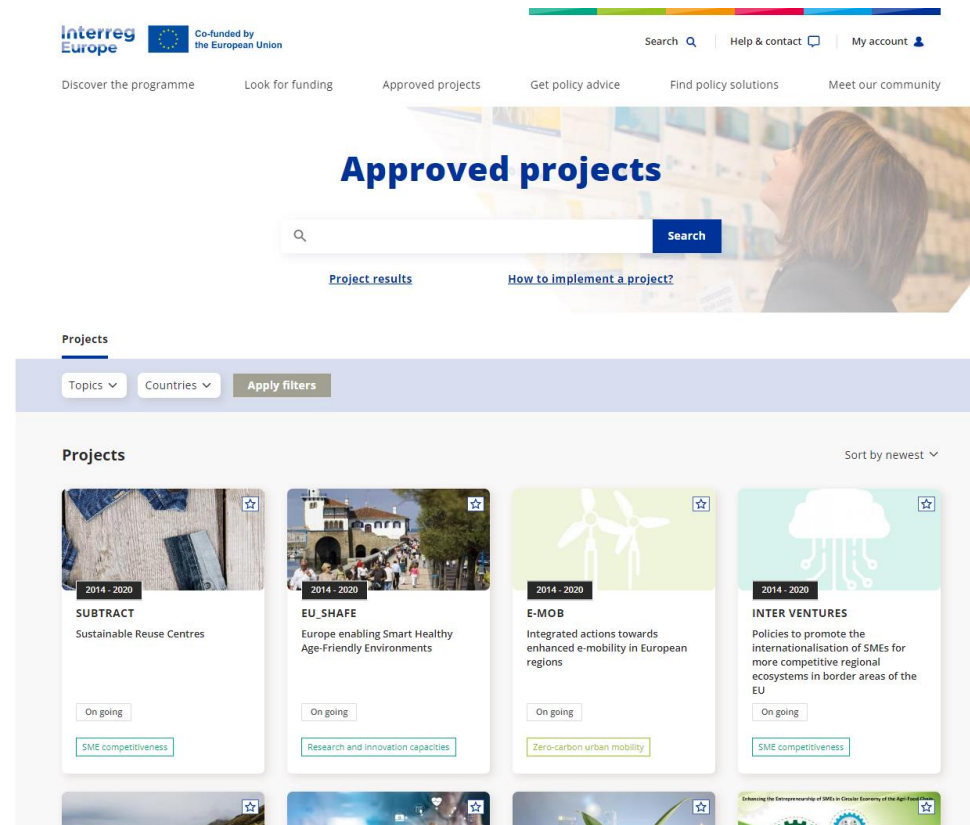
Interreg Europe Co-funded by the European Union

Search Help & contact My account

Discover the programme Look for funding Approved projects Get policy advice Find policy solutions Meet our community

Approved projects

Search

Project results How to implement a project?

Projects

Topics Countries Apply filters

Projects

Sort by newest

2014 - 2020
SUBTRACT
Sustainable Reuse Centres
On going
SME competitiveness

2014 - 2020
EU_SHAFE
Europe enabling Smart Healthy Age-Friendly Environments
On going
Research and innovation capacities

2014 - 2020
E-MOB
Integrated actions towards enhanced e-mobility in European regions
On going
Zero-carbon urban mobility

2014 - 2020
INTER VENTURES
Policies to promote the internationalisation of SMEs for more competitive regional ecosystems in border areas of the EU
On going
SME competitiveness

Enhancing the Entrepreneurship of SMEs in Circular Economy of the Agri-Food Chain